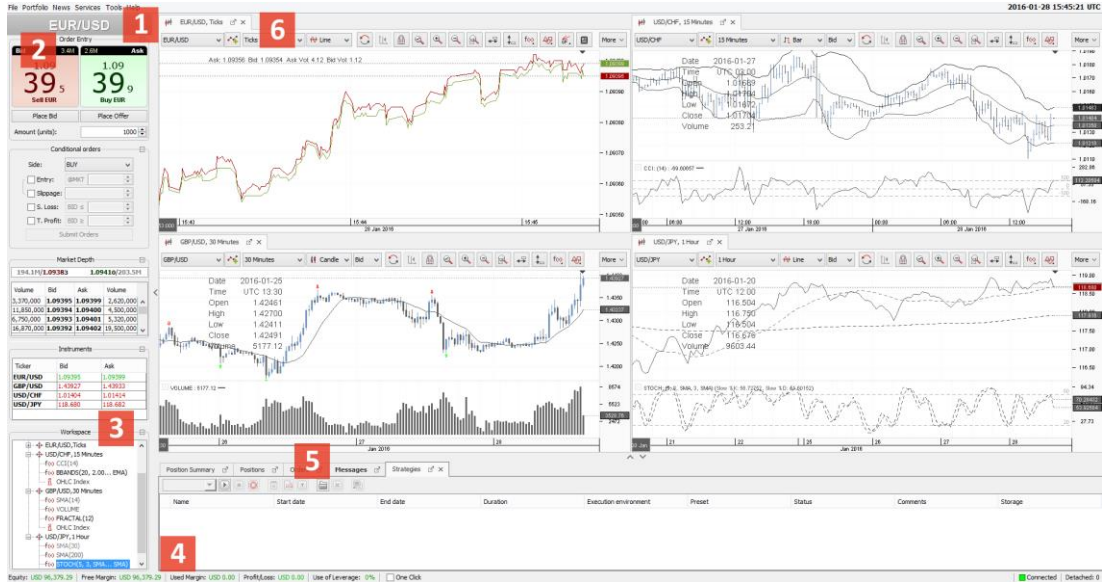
File Portfolio News Services Tools Help

2016-01-28 15:45:21 UTC

EUR/USD 1

Order Entry

2 3.4M 2.6M Ask

1.09 39 5 Sell EUR

1.09 39 9 Buy EUR

Place Bid Place Offer

Amount (units): 1000

Conditional orders

Side: BUY

Entry: @MKT

Slippage:

S. Loss: BID ≤

T. Profit: BID ≥

Submit Orders

Market Depth

194.1M 1.09383 1.09410 203.5M

| Volume | Bid | Ask | Volume |
|---|---|---|---|
| 3,370,000 | 1.09395 | 1.09399 | 2,620,000 |
| 11,850,000 | 1.09394 | 1.09400 | 4,500,000 |
| 6,750,000 | 1.09393 | 1.09401 | 5,320,000 |
| 16,850,000 | 1.09392 | 1.09402 | 19,500,000 |

Instruments

| Ticker | Bid | Ask |
|---|---|---|
| EUR/USD | 1.09395 | 1.09399 |
| GBP/USD | 1.43927 | 1.43933 |
| USD/CHF | 1.01404 | 1.01414 |
| USD/JPY | 118.680 | 118.682 |

3

Workspace

EUR/USD, Ticks
USD/CHF, 15 Minutes
CCI(14)
BBANDS(20, 2.00... EMA)
OHLC Index
GBP/USD, 30 Minutes
SMA(14)
VOLUME
FRACTAL(12)
OHLC Index
USD/JPY, 1 Hour
SMA(30)
SMA(200)
STOCH(5, 3, SMA... SMA)

EUR/USD, Ticks 6

EUR/USD Ticks Line More

Ask: 1.09398 Bid: 1.09394 Ask Vol: 4.12 Bid Vol: 1.12

1.09090 1.09080 1.09070 1.09060

15:43 15:44 15:45

28 Jan 2016

USD/CHF, 15 Minutes

USD/CHF 15 Minutes Bar Bid More

Date 2016-01-27
Time UTC 03:00
Open 1.01689
High 1.01704
Low 1.01682
Close 1.01704
Volume 253.2

CCI (14): -99.00657

27 Jan 2016 28 Jan 2016

GBP/USD, 30 Minutes

GBP/USD 30 Minutes Candle Bid More

Date 2016-01-26
Time UTC 13:30
Open 1.42461
High 1.42700
Low 1.42411
Close 1.42491
Volume 5177.12

VOLUME : 5177.12

26 27 28

Jan 2016

USD/JPY, 1 Hour

USD/JPY 1 Hour Line Bid More

Date 2016-01-20
Time UTC 12:00
Open 116.504
High 116.750
Low 116.504
Close 116.676
Volume 9603.44

STOCH (5, 3, SMA, 3, SMA)

21 22 25 26 27 28

Jan 2016

Position Summary Positions Orders 5 Messages Strategies

| Name | Start date | End date | Duration | Execution environment | Preset | Status | Comments | Storage |
|---|---|---|---|---|---|---|---|---|

4

Equity: USD 96,379.29 | Free Margin: USD 96,379.29 | Used Margin: USD 0.00 | Profit/Loss: USD 0.00 | Use of Leverage: 0% | One Click

Connected | Detached: 0